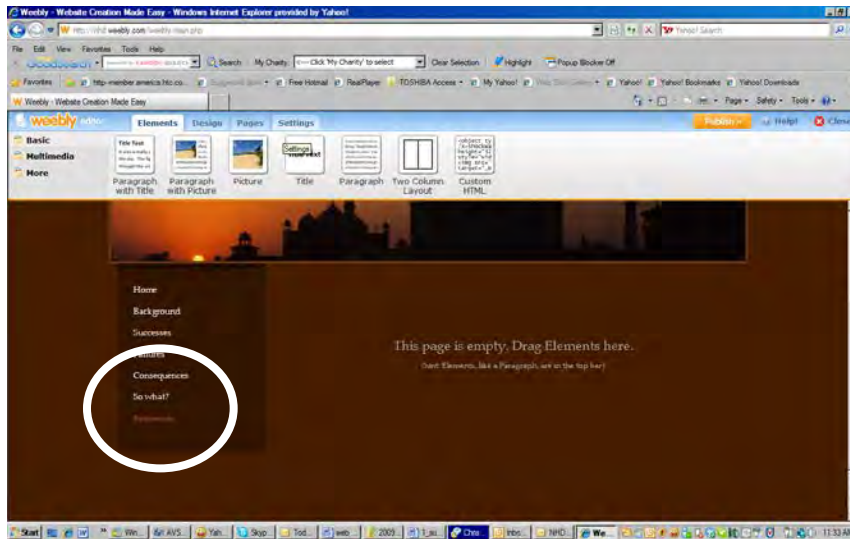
Weebly - Website Creation Made Easy - Windows Internet Explorer provided by Yahoo!

http://nhd.weebly.com/weebly/main.php

Yahoo! Search

File Edit View Favorites Tools Help

GoodSearch Search My Charity <--- Click 'My Charity' to select Clear Selection Highlight Popup Blocker Off

Favorites http-member.america.htc.co... Free Hotmail RealPlayer TOSHIBA Access My Yahoo! Yahoo! Yahoo! Bookmarks Yahoo! Downloads

Weebly - Website Creation Made Easy

Page Safety Tools

weebly editor Elements Design Pages Settings Publish Help Close

Basic
Multimedia
More

Paragraph with Title
Paragraph with Picture
Picture
Title
Paragraph
Two Column Layout
Custom HTML

Settings

Home
Background
Successes
Failures
Consequences
So what?
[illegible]

This page is empty. Drag Elements here.

(hint: Elements, like a Paragraph, are in the top bar)

Start Win... AVS... Yah... Skyp... Tod... web... 2009... 1_sc... Chro... Inbo... NHD... We... 11:33 AM